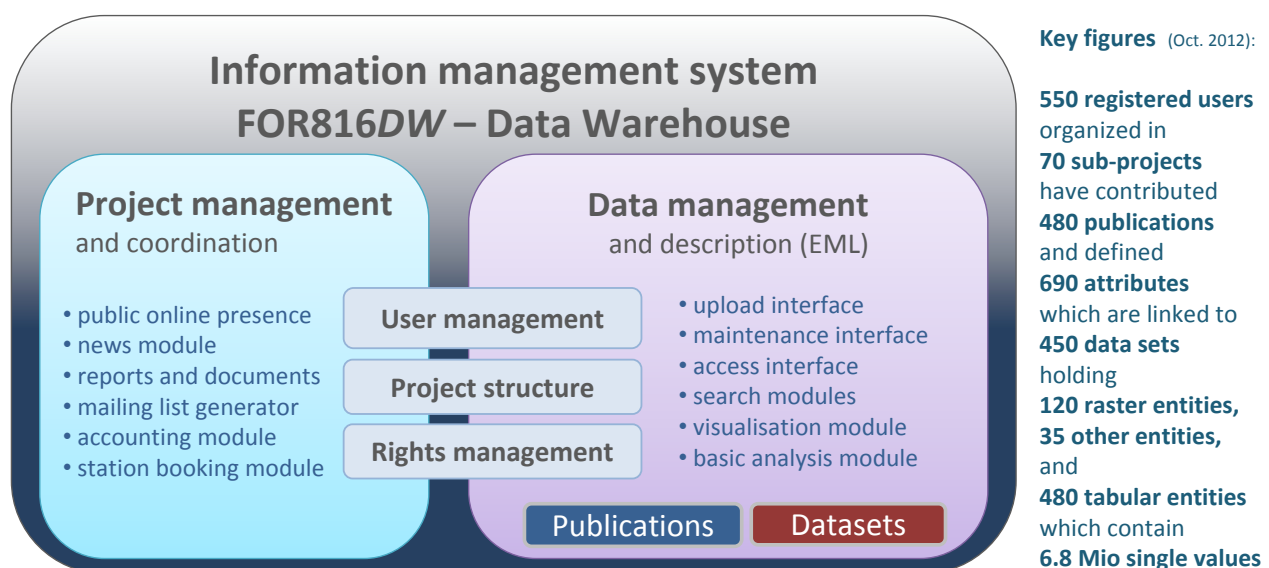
Information management system
FOR816*DW* – Data Warehouse

Project management
and coordination

• public online presence
• news module
• reports and documents
• mailing list generator
• accounting module
• station booking module

User management

Project structure

Rights management

Data management
and description (EML)

• upload interface
• maintenance interface
• access interface
• search modules
• visualisation module
• basic analysis module

Publications

Datasets

Key figures (Oct. 2012):

550 registered users organized in 70 sub-projects have contributed 480 publications and defined 690 attributes which are linked to 450 data sets holding 120 raster entities, 35 other entities, and 480 tabular entities which contain 6.8 Mio single values